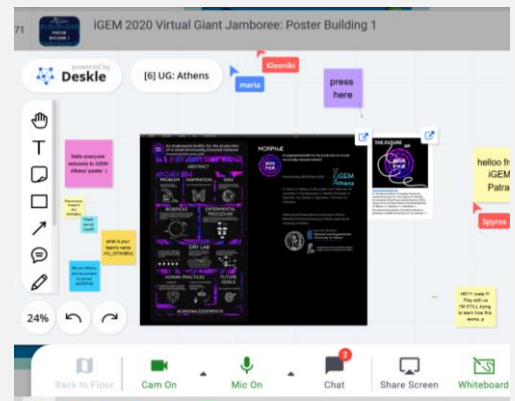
iGEM 2020 Virtual Giant Jamboree: Poster Building 1

71

powered by Deskle

[6] UG: Athens

Kleoniki

maria

press here

Hello everyone welcome to iGEM Athens' poster :)

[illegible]

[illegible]

what is your team's name :IG_ISTANBUL

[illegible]

HORPHAE

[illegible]

iGEM Athens

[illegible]

helloo fr iGEM Patra

Spyros

HEY!! ioalo !!! Play with us I'M STILL trying to learn how this works :p

24%

Back to Floor

Cam On

Mic On

2

Chat

Share Screen

Whiteboard